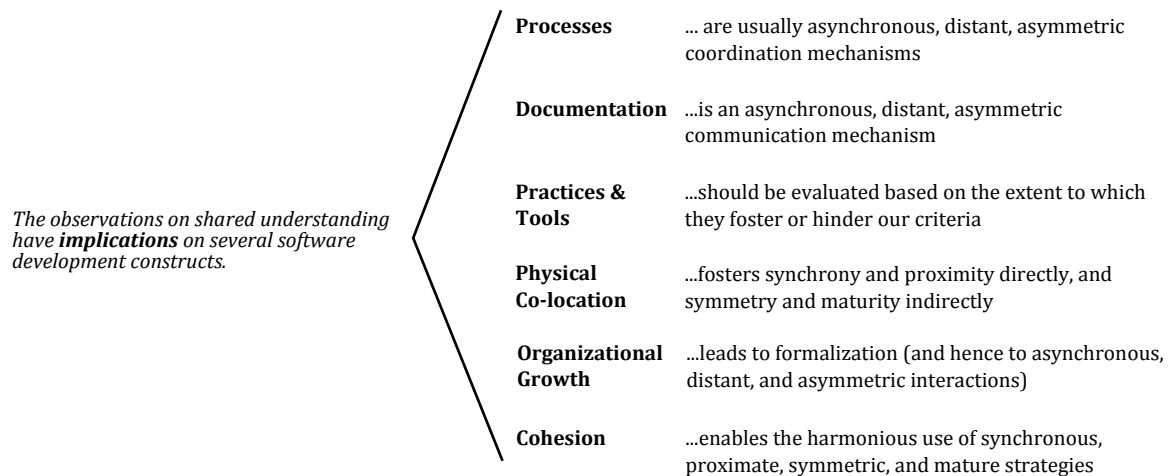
The observations on shared understanding have **implications** on several software development constructs.

| | |
|---|---|
| **Processes** | ... are usually asynchronous, distant, asymmetric coordination mechanisms |
| **Documentation** | ...is an asynchronous, distant, asymmetric communication mechanism |
| **Practices & Tools** | ...should be evaluated based on the extent to which they foster or hinder our criteria |
| **Physical Co-location** | ...fosters synchrony and proximity directly, and symmetry and maturity indirectly |
| **Organizational Growth** | ...leads to formalization (and hence to asynchronous, distant, and asymmetric interactions) |
| **Cohesion** | ...enables the harmonious use of synchronous, proximate, symmetric, and mature strategies |